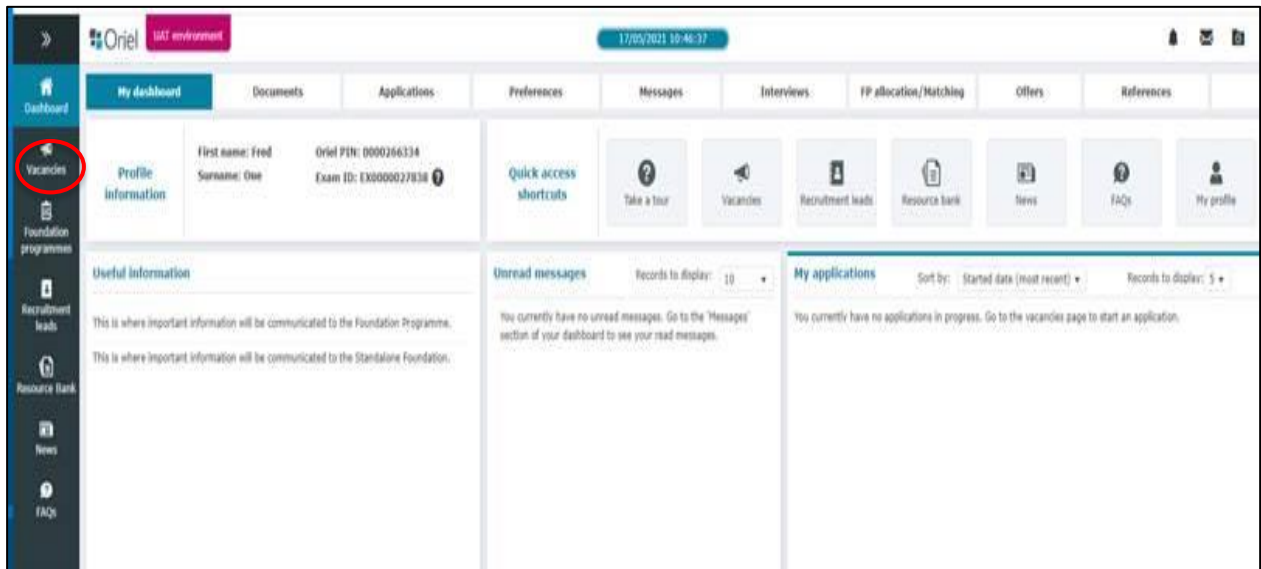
»
Oriel UAT environment
17/05/2021 10:46:37

Dashboard
Vacancies
Foundation programmes
Recruitment leads
Resource Bank
News
FAQs

My dashboard | Documents | Applications | Preferences | Messages | Interviews | FP allocation/Matching | Offers | References

Profile information
First name: Fred
Surname: One
Oriel PIN: 0000266334
Exam ID: EX0000027838

Quick access shortcuts
Take a tour
Vacancies
Recruitment leads
Resource bank
News
FAQs
My profile

Useful information
This is where important information will be communicated to the Foundation Programme.
This is where important information will be communicated to the Standalone Foundation.

Unread messages
Records to display: 10
You currently have no unread messages. Go to the 'Messages' section of your dashboard to see your read messages.

My applications
Sort by: Started date (most recent)
Records to display: 5
You currently have no applications in progress. Go to the vacancies page to start an application.